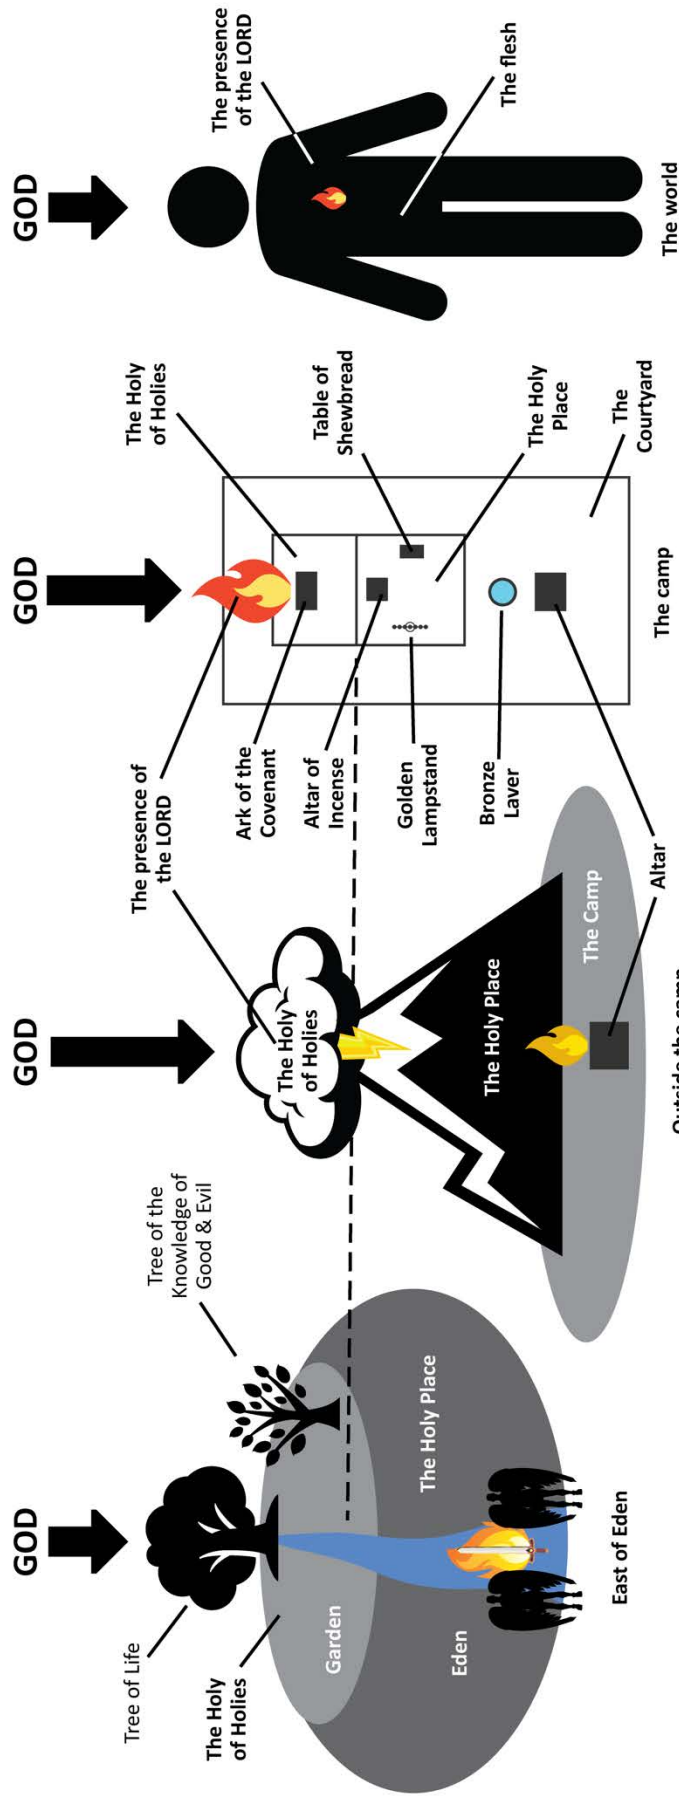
GOD

Tree of Life

The Holy of Holies

Tree of the Knowledge of Good & Evil

Garden

Eden

The Holy Place

East of Eden

GOD

The Holy of Holies

The Holy Place

The Camp

Outside the camp

GOD

The presence of the LORD

The Holy of Holies

Table of Shewbread

The Holy Place

The Courtyard

Ark of the Covenant

Altar of Incense

Golden Lampstand

Bronze Laver

Altar

The camp

GOD

The presence of the LORD

The flesh

The world